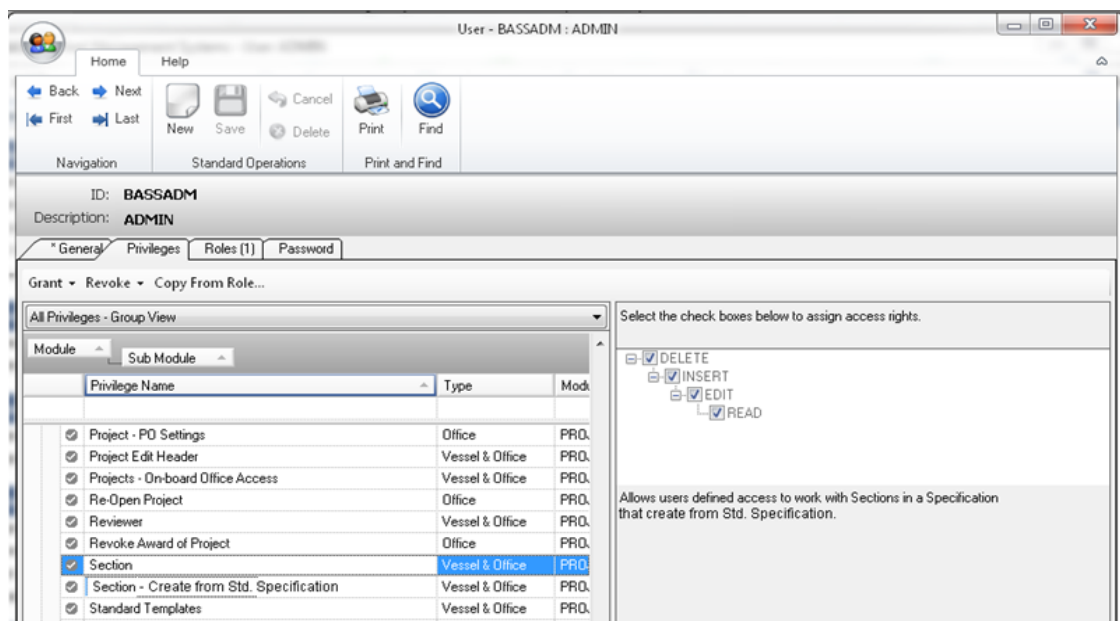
User - BASSADM : ADMIN

Home Help

Back Next
First Last
Navigation

New Save Cancel Delete
Standard Operations

Print Find
Print and Find

ID: BASSADM
Description: ADMIN

* General Privileges Roles (1) Password

Grant ▾ Revoke ▾ Copy From Role...

All Privileges - Group View

Module
Sub Module

| Privilege Name | Type | Modu |
|---|---|---|
| | | |
| Project - PO Settings | Office | PRO. |
| Project Edit Header | Vessel & Office | PRO. |
| Projects - On-board Office Access | Vessel & Office | PRO. |
| Re-Open Project | Office | PRO. |
| Reviewer | Vessel & Office | PRO. |
| Revoke Award of Project | Office | PRO. |
| Section | Vessel & Office | PRO. |
| Section - Create from Std. Specification | Vessel & Office | PRO. |
| Standard Templates | Vessel & Office | PRO. |

Select the check boxes below to assign access rights.

DELETE
INSERT
EDIT
READ

Allows users defined access to work with Sections in a Specification that create from Std. Specification.